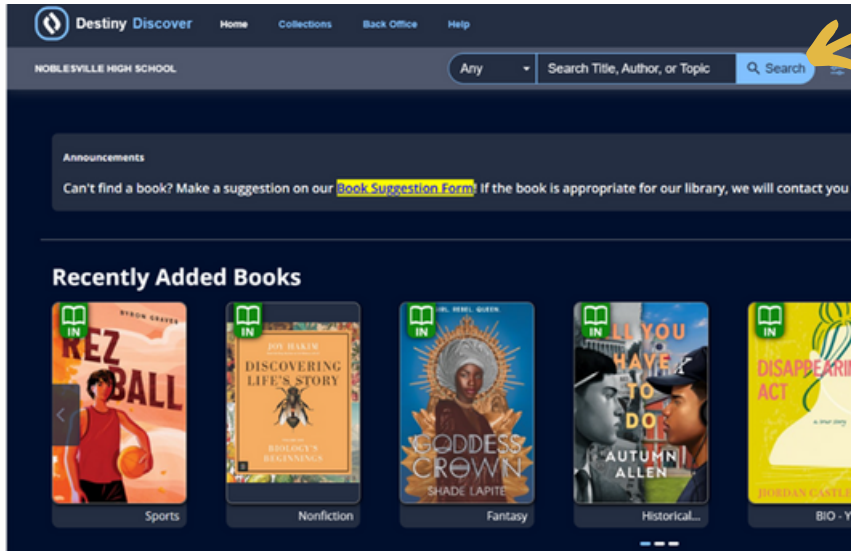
Destiny Discover Home Collections Back Office Help

NOBLESVILLE HIGH SCHOOL

Any

Search Title, Author, or Topic

Search

Announcements

Can't find a book? Make a suggestion on our Book Suggestion Form! If the book is appropriate for our library, we will contact you

Recently Added Books

IN
BYRON GRAVES
REZ BALL
Sports

IN
JOY HAKIM
DISCOVERING LIFE'S STORY
BIOLOGY'S BEGINNINGS
Nonfiction

IN
GIRL. REBEL. QUEEN.
GODDESS CROWN
SHADE LAPITE
Fantasy

IN
ALL YOU HAVE TO DO
AUTUMN ALLEN
Historical...

IN
DISAPPEARING ACT
JORDAN CASTL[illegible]
BIO - Y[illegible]